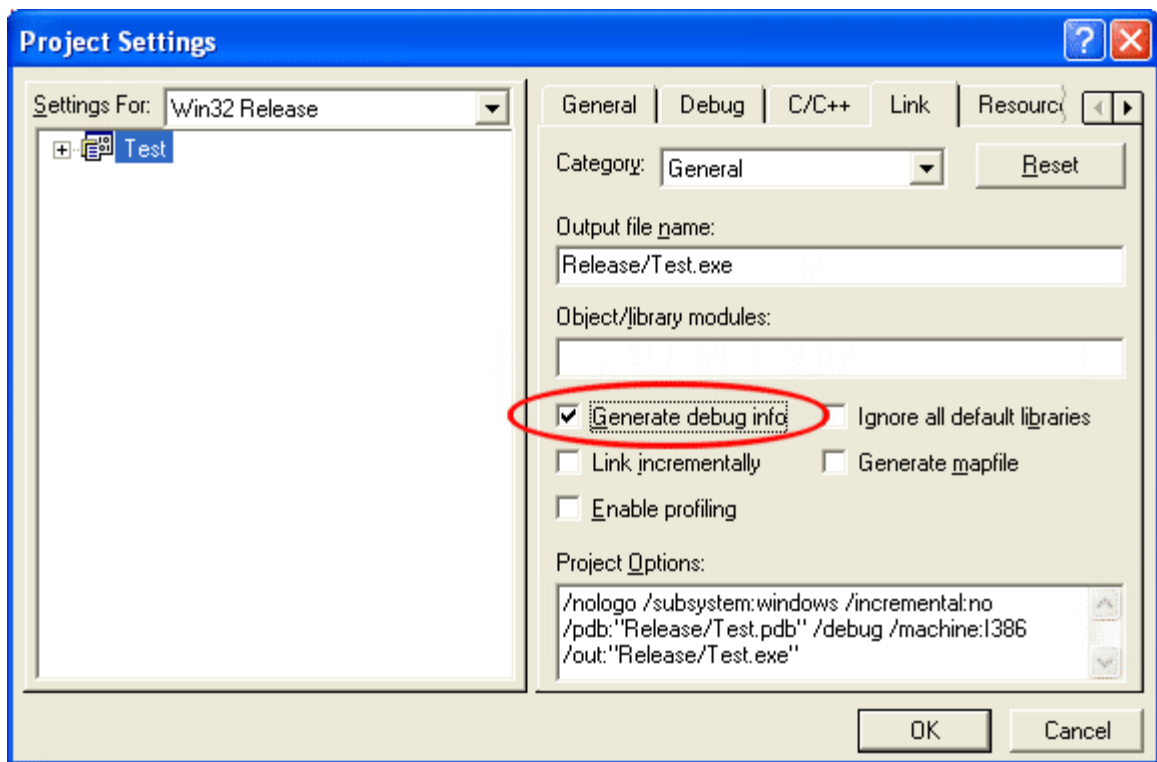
Project Settings

Settings For: Win32 Release

Test

General | Debug | C/C++ | Link | Resourc

Category: General

Reset

Output file name:

Release/Test.exe

Object/library modules:

Generate debug info

Ignore all default libraries

Link incrementally

Generate mapfile

Enable profiling

Project Options:

/nologo /subsystem:windows /incremental:no /pdb:"Release/Test.pdb" /debug /machine:I386 /out:"Release/Test.exe"

OK

Cancel